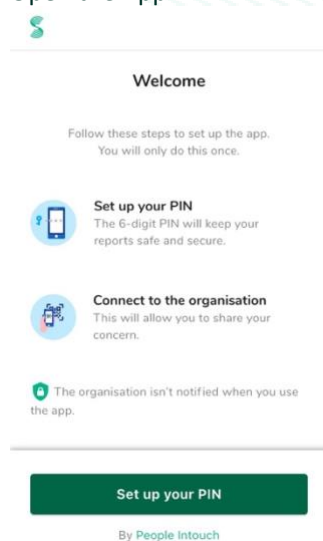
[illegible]

Welcome

Follow these steps to set up the app. You will only do this once.

Set up your PIN
The 6-digit PIN will keep your reports safe and secure.

Connect to the organisation
This will allow you to share your concern.

The organisation isn't notified when you use the app.

Set up your PIN

By People Intouch